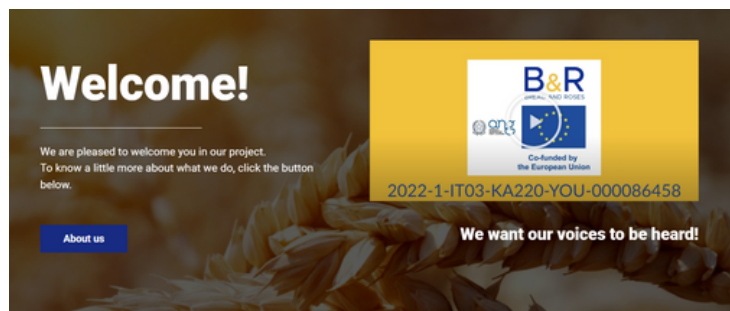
Welcome!

We are pleased to welcome you in our project.
To know a little more about what we do, click the button below.

About us

B&R
BREAD AND ROSES

Co-funded by the European Union

2022-1-IT03-KA220-YOU-000086458

We want our voices to be heard!